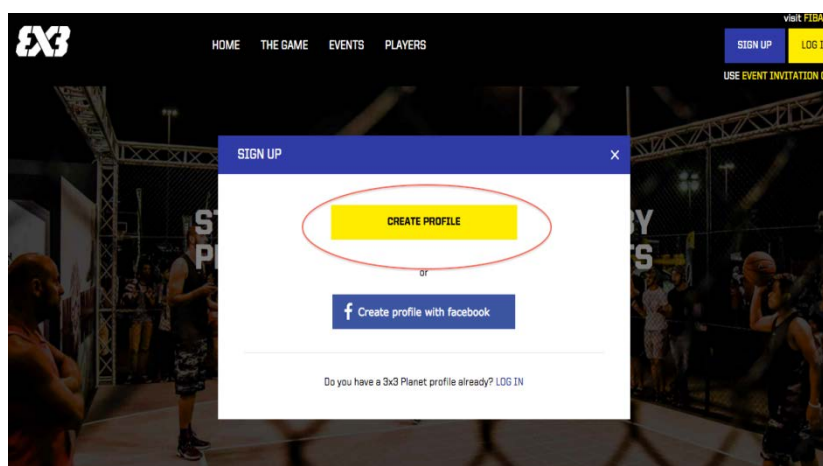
3X3

HOME THE GAME EVENTS PLAYERS

visit FIBA

SIGN UP LOG I

USE EVENT INVITATION C

ST PL

BY TS

SIGN UP ×

CREATE PROFILE

or

f Create profile with facebook

Do you have a 3x3 Planet profile already? LOG IN